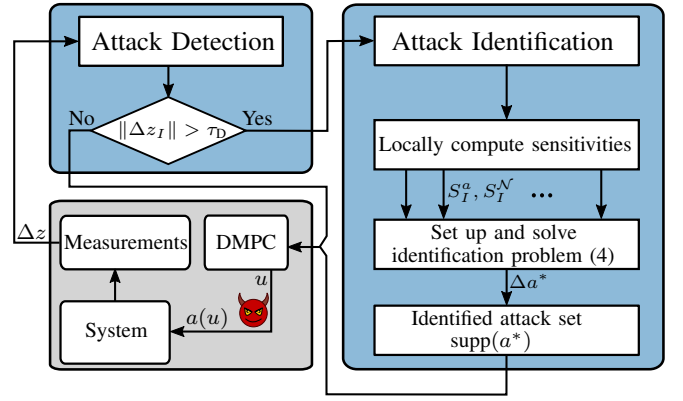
Attack Detection

No

$\|\Delta z_I\| > \tau_D$

Yes

Attack Identification

Locally compute sensitivities

$S_I^a, S_I^{\mathcal{N}}$ ...

Set up and solve identification problem (4)

$\Delta a^*$

Identified attack set supp$(a^*)$

$\Delta z$

Measurements

DMPC

$u$

$a(u)$

System